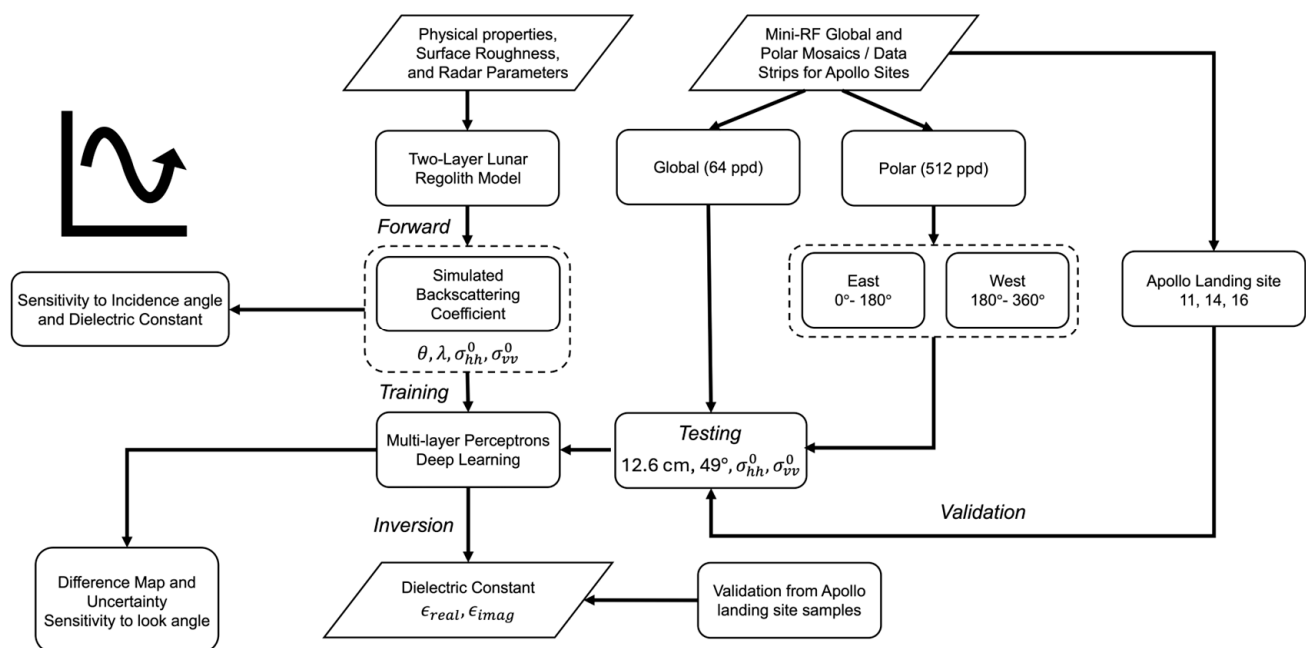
Physical properties, Surface Roughness, and Radar Parameters

Mini-RF Global and Polar Mosaics / Data Strips for Apollo Sites

Two-Layer Lunar Regolith Model

Global (64 ppd)

Polar (512 ppd)

Forward

Sensitivity to Incidence angle and Dielectric Constant

Simulated Backscattering Coefficient

$\theta, \lambda, \sigma_{hh}^0, \sigma_{vv}^0$

East
0°- 180°

West
180°- 360°

Apollo Landing site
11, 14, 16

Training

Multi-layer Perceptrons Deep Learning

Testing
12.6 cm, 49°, $\sigma_{hh}^0, \sigma_{vv}^0$

Inversion

Validation

Difference Map and Uncertainty Sensitivity to look angle

Dielectric Constant
$\epsilon_{real}, \epsilon_{imag}$

Validation from Apollo landing site samples